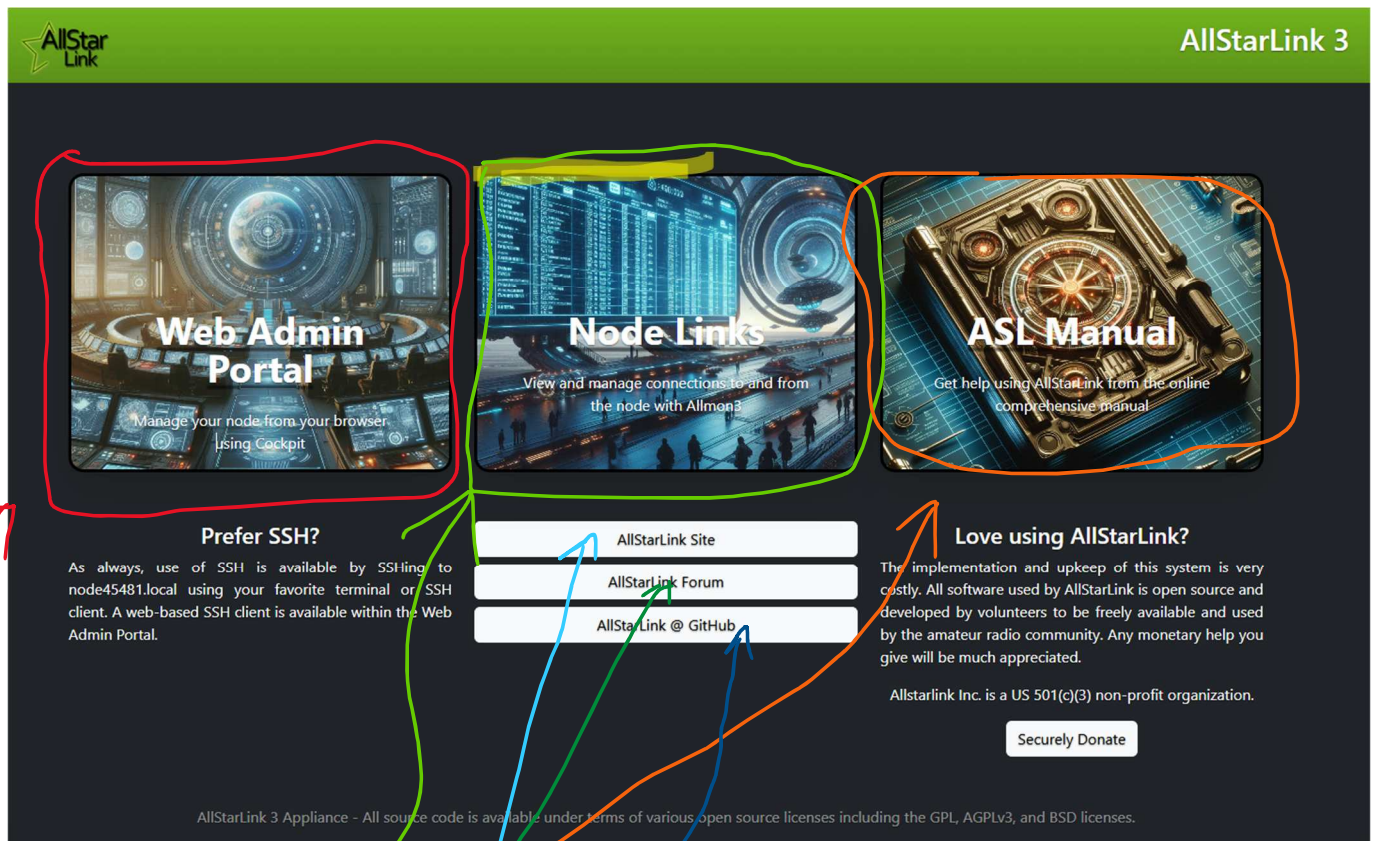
AllStar Link

AllStarLink 3

Web Admin Portal
Manage your node from your browser using Cockpit

Node Links
View and manage connections to and from the node with Allmon3

ASL Manual
Get help using AllStarLink from the online comprehensive manual

Prefer SSH?
As always, use of SSH is available by SSHing to node45481.local using your favorite terminal or SSH client. A web-based SSH client is available within the Web Admin Portal.

AllStarLink Site
AllStarLink Forum
AllStarLink @ GitHub

Love using AllStarLink?
The implementation and upkeep of this system is very costly. All software used by AllStarLink is open source and developed by volunteers to be freely available and used by the amateur radio community. Any monetary help you give will be much appreciated.

Allstarlink Inc. is a US 501(c)(3) non-profit organization.

Securely Donate

AllStarLink 3 Appliance - All source code is available under terms of various open source licenses including the GPL, AGPLv3, and BSD licenses.